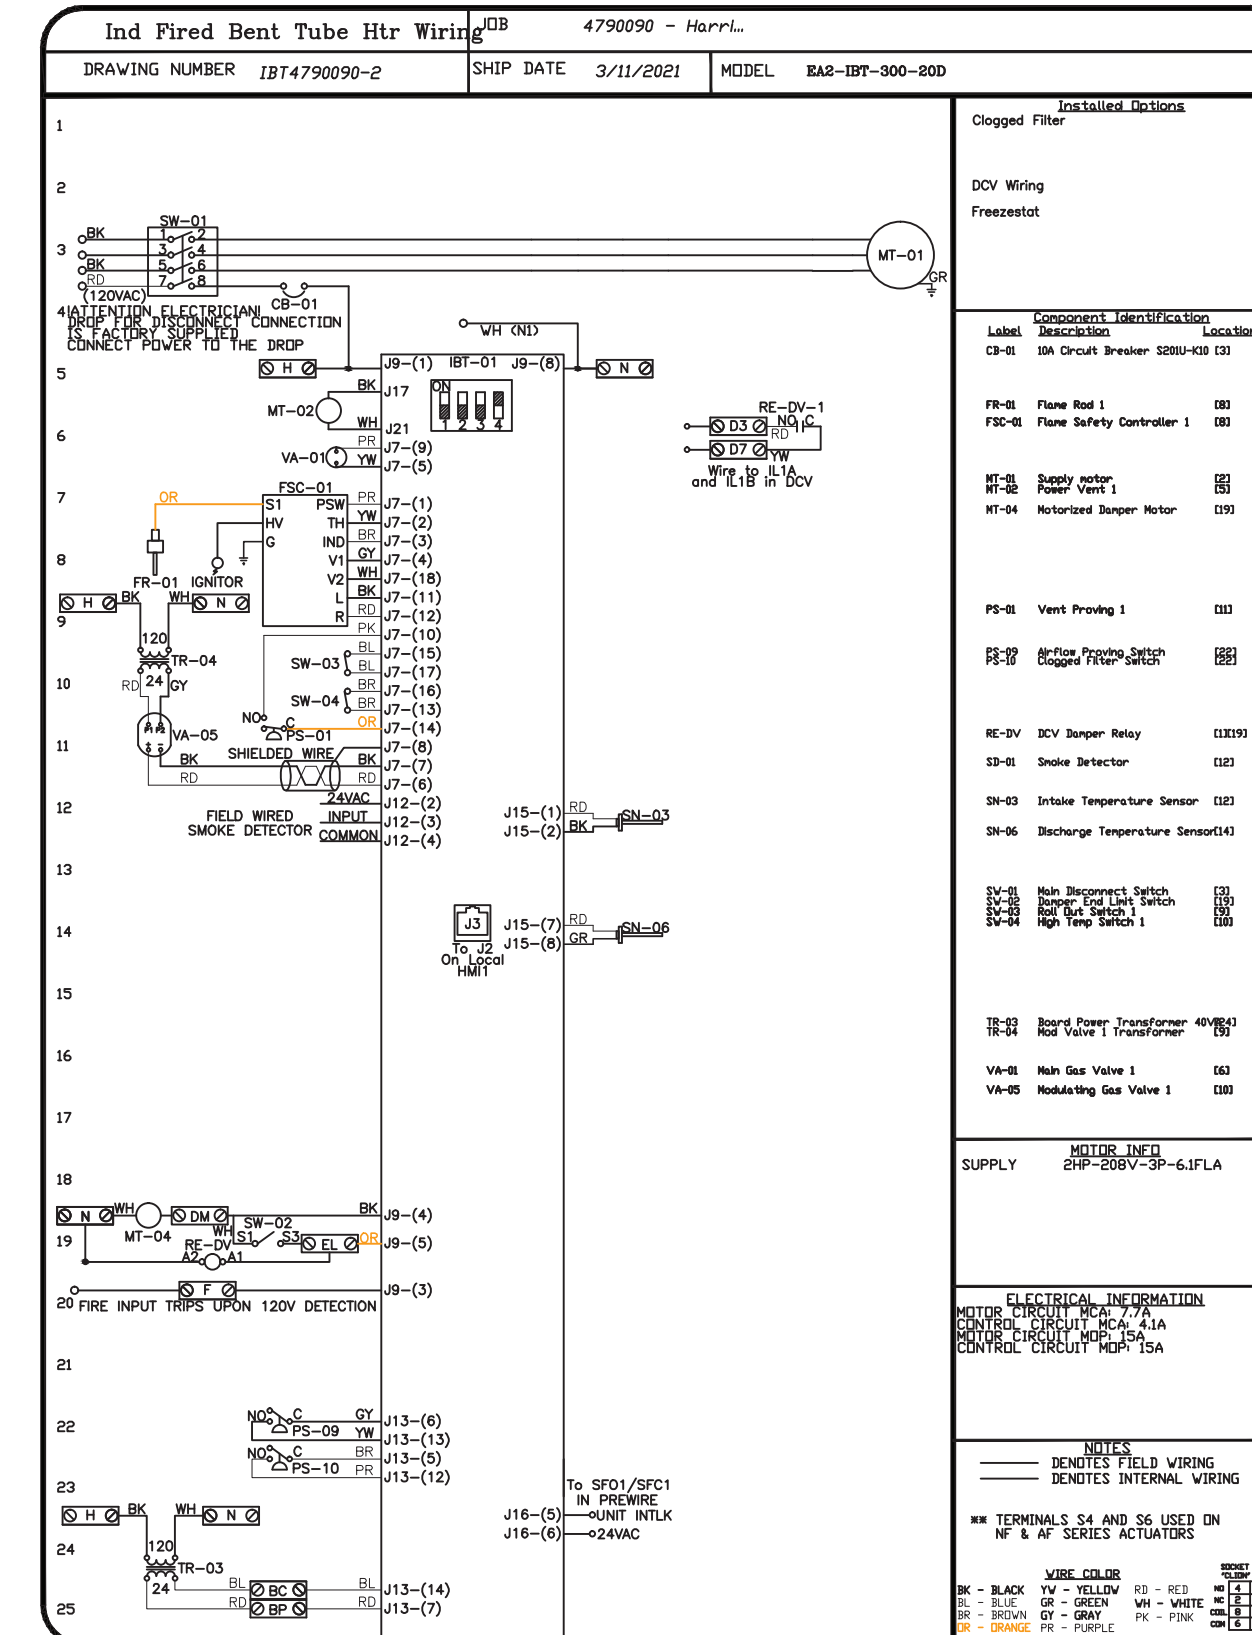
Ind Fired Bent Tube Htr Wiring
JOB 4790090 - Harri...
DRAWING NUMBER IBT4790090-2
SHIP DATE 3/11/2021
MODEL EA2-IBT-300-20D

Installed Options
Clogged Filter

DCV Wiring
Freezestat

1
2
3
4
5
6
7
8
9
10
11
12
13
14
15
16
17
18
19
20
21
22
23
24
25

SW-01
BK 1 2
3 4
BK 5 6
RD 7 8
(120VAC)
MT-01
GR
ATTENTION ELECTRICIAN! DROP FOR DISCONNECT CONNECTION IS FACTORY SUPPLIED CONNECT POWER TO THE DROP
CB-01
WH (N1)
H
J9-(1) IBT-01 J9-(8)
N
BK J17
ON
1 2 3 4
MT-02
WH J21
PR J7-(9)
VA-01 YW J7-(5)
RE-DV-1
D3 NO C
RD
D7
YW
Wire to IL1A and IL1B in DCV
OR
FSC-01
S1 PSW PR J7-(1)
HV TH YW J7-(2)
G IND BR J7-(3)
V1 GY J7-(4)
V2 WH J7-(18)
L BK J7-(11)
R RD J7-(12)
PK J7-(10)
FR-01 IGNITOR
H BK WH N
120
TR-04
RD 24 GY
SW-03 BL J7-(15)
BL J7-(17)
SW-04 BR J7-(16)
BR J7-(13)
NO C
OR J7-(14)
PS-01
VA-05
SHIELDED WIRE J7-(8)
BK BK J7-(7)
RD RD J7-(6)
24VAC J12-(2)
FIELD WIRED SMOKE DETECTOR
INPUT J12-(3)
COMMON J12-(4)
J15-(1) RD SN-03
J15-(2) BK
J3
To J2 On Local HMI1
J15-(7) RD SN-06
J15-(8) GR
N WH DM BK J9-(4)
MT-04 WH SW-02
RE-DV S1 S3 EL OR J9-(5)
A2 A1
F J9-(3)
FIRE INPUT TRIPS UPON 120V DETECTION
NO C GY J13-(6)
PS-09 YW J13-(13)
NO C BR J13-(5)
PS-10 PR J13-(12)
To SFO1/SFC1 IN PREWIRE
J16-(5) UNIT INTLK
J16-(6) 24VAC
H BK WH N
120
TR-03
24 BL BC BL J13-(14)
RD BP RD J13-(7)

Component Identification
| Label | Description | Location |
|---|---|---|
| CB-01 | 10A Circuit Breaker S201U-K10 | [3] |
| FR-01 | Flame Rod 1 | [8] |
| FSC-01 | Flame Safety Controller 1 | [8] |
| MT-01 | Supply motor | [2] |
| MT-02 | Power Vent 1 | [5] |
| MT-04 | Motorized Damper Motor | [19] |
| PS-01 | Vent Proving 1 | [11] |
| PS-09 | Airflow Proving Switch | [22] |
| PS-10 | Clogged Filter Switch | [22] |
| RE-DV | DCV Damper Relay | [1][19] |
| SD-01 | Smoke Detector | [12] |
| SN-03 | Intake Temperature Sensor | [12] |
| SN-06 | Discharge Temperature Sensor | [14] |
| SW-01 | Main Disconnect Switch | [3] |
| SW-02 | Damper End Limit Switch | [19] |
| SW-03 | Roll Out Switch 1 | [9] |
| SW-04 | High Temp Switch 1 | [10] |
| TR-03 | Board Power Transformer 40VA | [24] |
| TR-04 | Mod Valve 1 Transformer | [9] |
| VA-01 | Main Gas Valve 1 | [6] |
| VA-05 | Modulating Gas Valve 1 | [10] |

MOTOR INFO
SUPPLY 2HP-208V-3P-6.1FLA

ELECTRICAL INFORMATION
MOTOR CIRCUIT MCA: 7.7A
CONTROL CIRCUIT MCA: 4.1A
MOTOR CIRCUIT MOP: 15A
CONTROL CIRCUIT MOP: 15A

NOTES
DENOTES FIELD WIRING
DENOTES INTERNAL WIRING

** TERMINALS S4 AND S6 USED ON NF & AF SERIES ACTUATORS

WIRE COLOR
BK - BLACK YW - YELLOW RD - RED
BL - BLUE GR - GREEN WH - WHITE
BR - BROWN GY - GRAY PK - PINK
OR - ORANGE PR - PURPLE
SOCKET "CLIOW"
NO 4
NC 2
COIL 8
COM 6